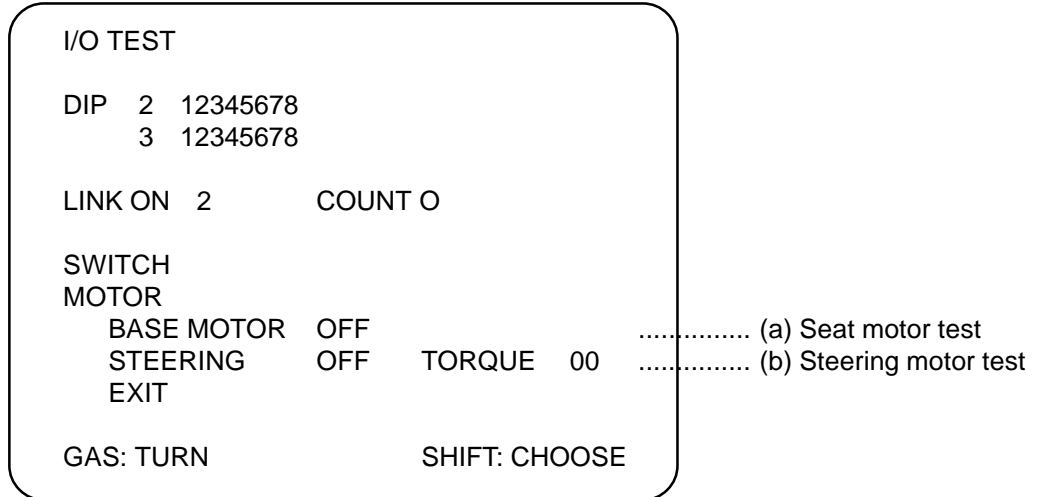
I/O TEST

DIP 2 12345678
3 12345678

LINK ON 2 COUNT O

SWITCH
MOTOR
BASE MOTOR OFF ............... (a) Seat motor test
STEERING OFF TORQUE 00 ............... (b) Steering motor test
EXIT

GAS: TURN SHIFT: CHOOSE